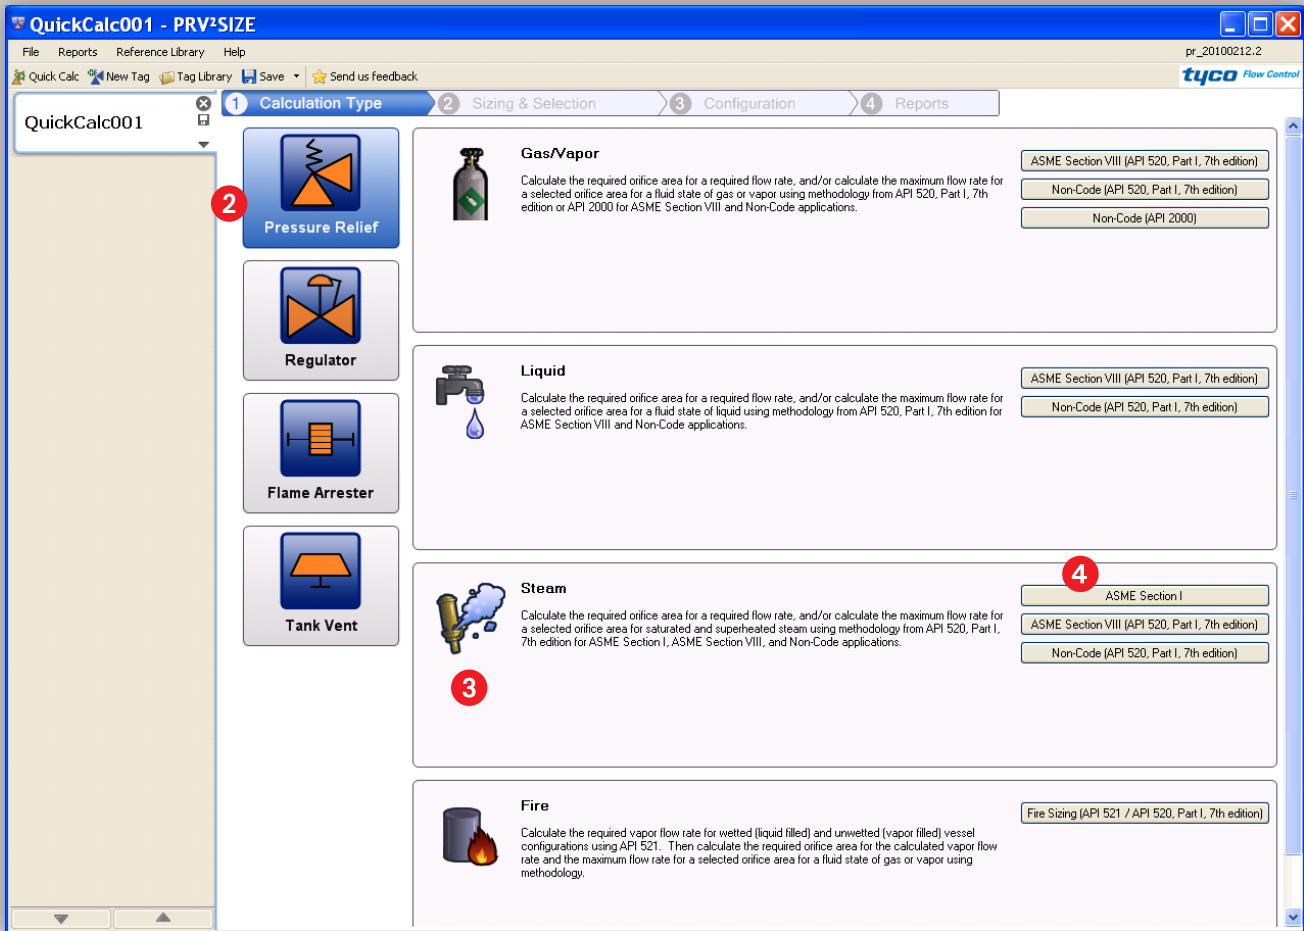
QuickCalc001 - PRV²SIZE

File Reports Reference Library Help

pr_20100212.2

Quick Calc New Tag Tag Library Save Send us feedback

tyco Flow Control

QuickCalc001

1 Calculation Type 2 Sizing & Selection 3 Configuration 4 Reports

2

Pressure Relief

Regulator

Flame Arrester

Tank Vent

Gas/Vapor

Calculate the required orifice area for a required flow rate, and/or calculate the maximum flow rate for a selected orifice area for a fluid state of gas or vapor using methodology from API 520, Part I, 7th edition or API 2000 for ASME Section VIII and Non-Code applications.

ASME Section VIII (API 520, Part I, 7th edition)

Non-Code (API 520, Part I, 7th edition)

Non-Code (API 2000)

Liquid

Calculate the required orifice area for a required flow rate, and/or calculate the maximum flow rate for a selected orifice area for a fluid state of liquid using methodology from API 520, Part I, 7th edition for ASME Section VIII and Non-Code applications.

ASME Section VIII (API 520, Part I, 7th edition)

Non-Code (API 520, Part I, 7th edition)

4

Steam

Calculate the required orifice area for a required flow rate, and/or calculate the maximum flow rate for a selected orifice area for saturated and superheated steam using methodology from API 520, Part I, 7th edition for ASME Section I, ASME Section VIII, and Non-Code applications.

ASME Section I

ASME Section VIII (API 520, Part I, 7th edition)

Non-Code (API 520, Part I, 7th edition)

3

Fire

Calculate the required vapor flow rate for wetted (liquid filled) and unwetted (vapor filled) vessel configurations using API 521. Then calculate the required orifice area for the calculated vapor flow rate and the maximum flow rate for a selected orifice area for a fluid state of gas or vapor using methodology.

Fire Sizing (API 521 / API 520, Part I, 7th edition)